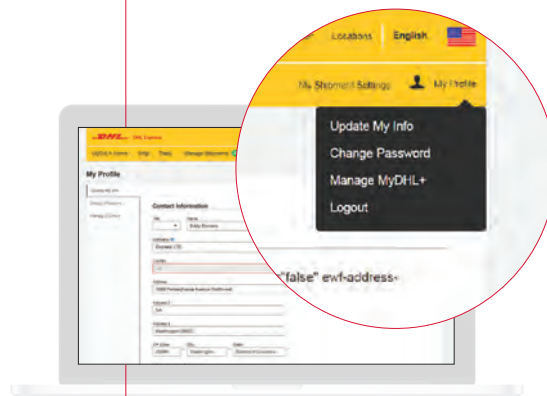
Locations English

My Shipment Settings My Profile

Update My Info

Change Password

Manage MyDHL+

Logout

"false" ewf-address-

DHL Express

MyDHL+ Home Ship Track Manage Shipments

My Profile

Contact Information

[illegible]